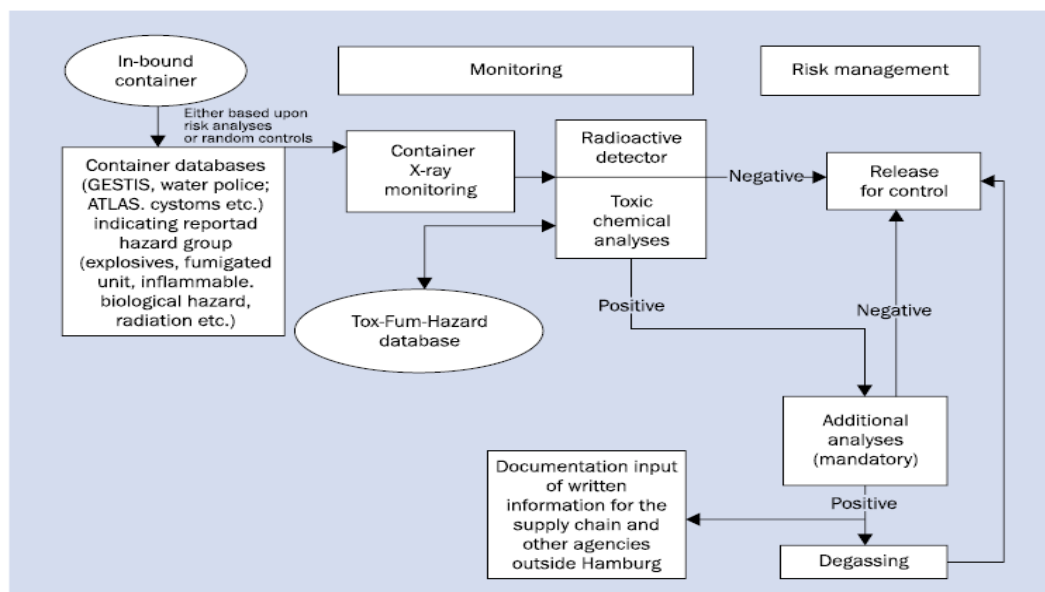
In-bound container

Monitoring

Risk management

Either based upon risk analyses or random controls

Container databases (GESTIS, water police; ATLAS. cystoms etc.) indicating reportad hazard group (explosives, fumigated unit, inflammable. biological hazard, radiation etc.)

Container X-ray monitoring

Radioactive detector

Toxic chemical analyses

Negative

Release for control

Tox-Fum-Hazard database

Positive

Negative

Additional analyses (mandatory)

Documentation input of written information for the supply chain and other agencies outside Hamburg

Positive

Degassing